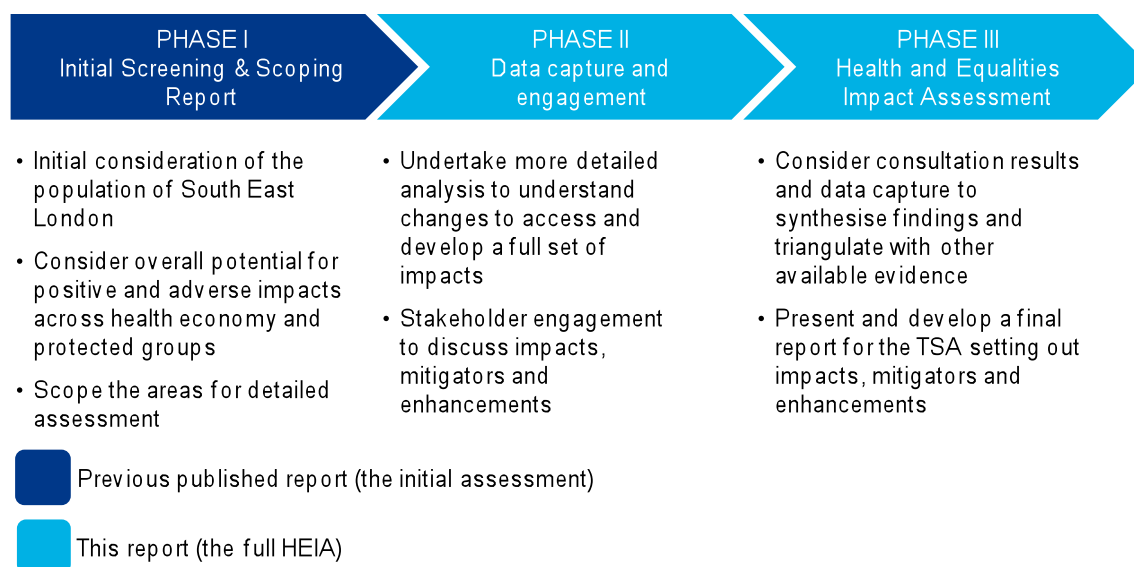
PHASE I
Initial Screening & Scoping Report

PHASE II
Data capture and engagement

PHASE III
Health and Equalities Impact Assessment

• Initial consideration of the population of South East London
• Consider overall potential for positive and adverse impacts across health economy and protected groups
• Scope the areas for detailed assessment

• Undertake more detailed analysis to understand changes to access and develop a full set of impacts
• Stakeholder engagement to discuss impacts, mitigators and enhancements

• Consider consultation results and data capture to synthesise findings and triangulate with other available evidence
• Present and develop a final report for the TSA setting out impacts, mitigators and enhancements

Previous published report (the initial assessment)

This report (the full HEIA)